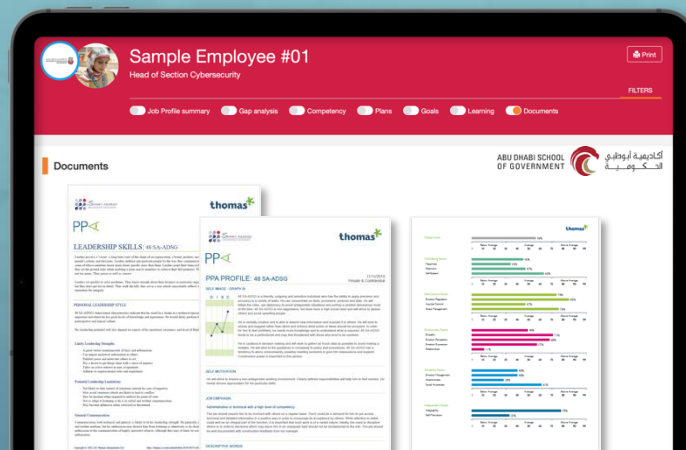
Sample Employee #01

Head of Section Cybersecurity

Print

FILTERS

Job Profile summary

Gap analysis

Competency

Plans

Goals

Learning

Documents

Documents

ABU DHABI SCHOOL OF GOVERNMENT

أكاديمية أبوظبي الحكومية

PPA

LEADERSHIP SKILLS: 48 SA-ADSG

PERSONAL LEADERSHIP STYLE

thomas

PPA

PPA PROFILE: 48 SA-ADSG

SELF IMAGE - GRAPH III

SELF MOTIVATION

JOB EMPHASIS

thomas